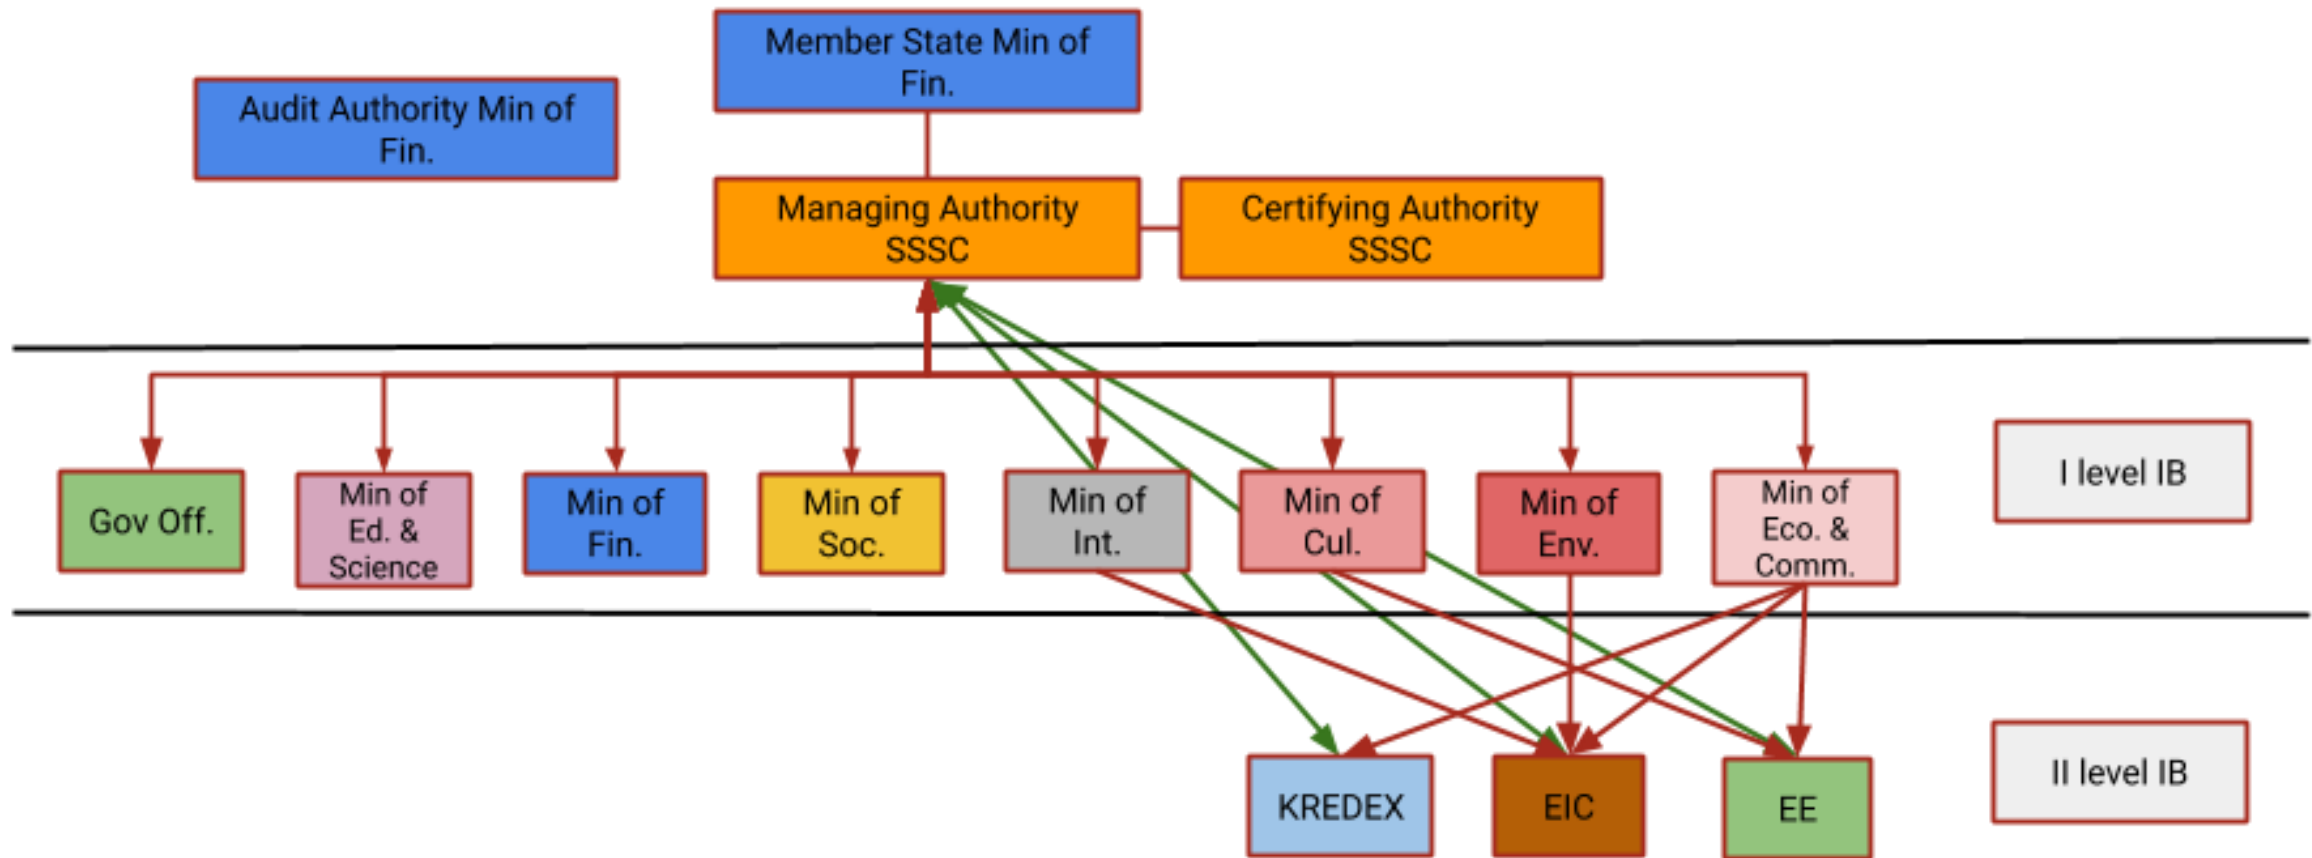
Member State Min of Fin.

Audit Authority Min of Fin.

Managing Authority SSSC

Certifying Authority SSSC

Gov Off.

Min of Ed. & Science

Min of Fin.

Min of Soc.

Min of Int.

Min of Cul.

Min of Env.

Min of Eco. & Comm.

I level IB

KREDEX

EIC

EE

II level IB